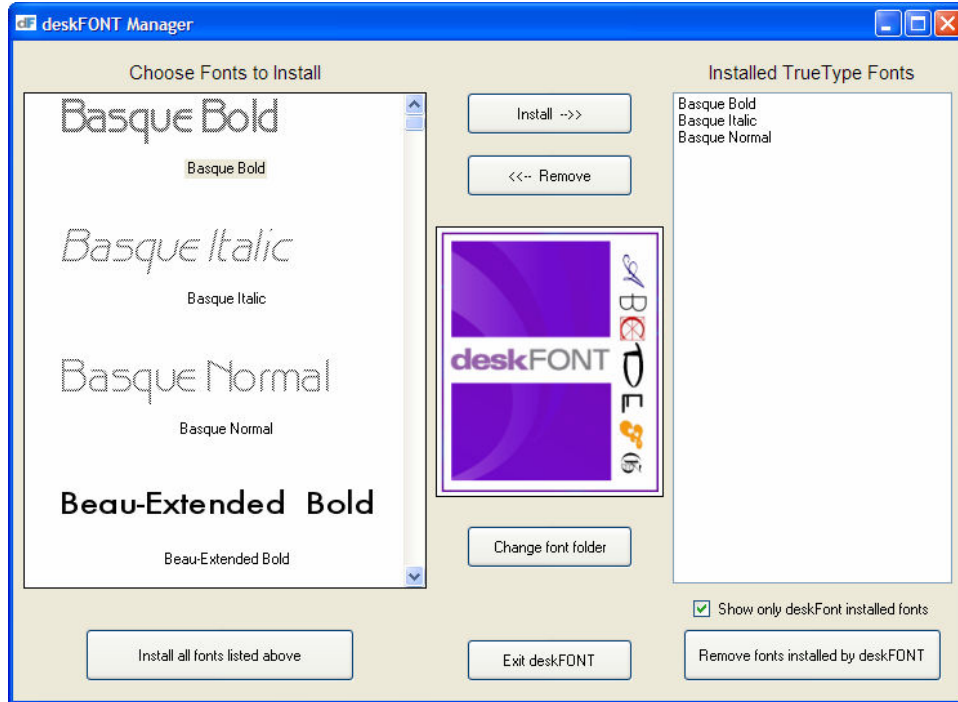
dF deskFONT Manager

Choose Fonts to Install

Basque Bold

Basque Bold

Basque Italic

Basque Italic

Basque Normal

Basque Normal

Beau-Extended Bold

Beau-Extended Bold

Install -->>

<<-- Remove

deskFONT

Change font folder

Installed TrueType Fonts

Basque Bold
Basque Italic
Basque Normal

Show only deskFont installed fonts

Install all fonts listed above

Exit deskFONT

Remove fonts installed by deskFONT